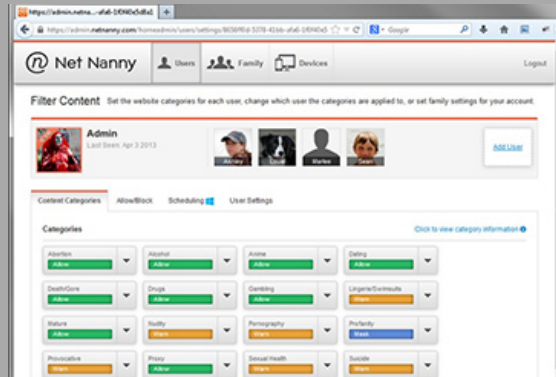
https://admin.netna...afa6-1f0f40e5d8a1

https://admin.netnanny.com/homeadmin/users/settings/8656ff6d-5078-41bb-afa6-1f0f40e5

Google

Net Nanny

Users

Family

Devices

Logout

Filter Content Set the website categories for each user, change which user the categories are applied to, or set family settings for your account.

Admin

Last Seen: Apr 3 2013

Ashley

Louie

Marlee

Sean

Add User

Content Categories

Allow/Block

Scheduling

User Settings

Categories

Click to view category information

| Abortion | Alcohol | Anime | Dating |
|---|---|---|---|
| Allow | Allow | Allow | Allow |
| Death/Gore | Drugs | Gambling | Lingerie/Swimsuits |
| Allow | Allow | Allow | Warn |
| Mature | Nudity | Pornography | Profanity |
| Allow | Warn | Warn | Mask |
| Provocative | Proxy | Sexual Health | Suicide |
| Warn | Warn | Warn | Warn |